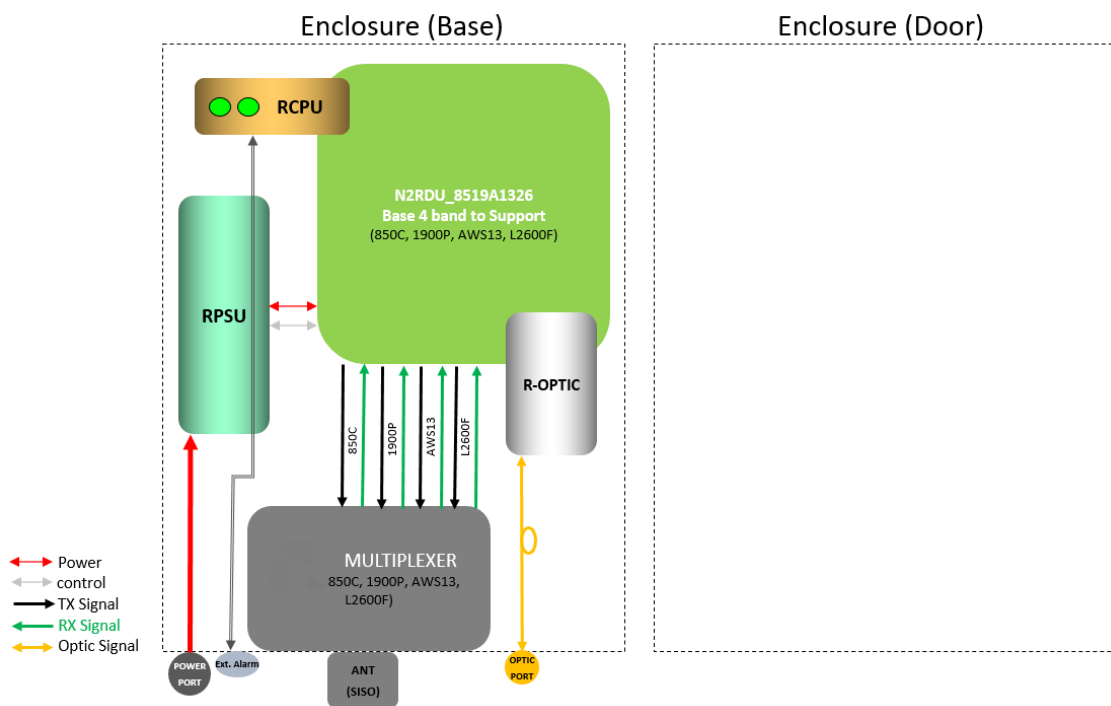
Enclosure (Base)

Enclosure (Door)

RCPU

N2RDU_8519A1326
Base 4 band to Support
(850C, 1900P, AWS13, L2600F)

RPSU

R-OPTIC

850C

1900P

AWS13

L2600F

MULTIPLEXER
850C, 1900P, AWS13, L2600F)

Power
control
TX Signal
RX Signal
Optic Signal

POWER PORT

Ext. Alarm

ANT (SISO)

OPTIC PORT